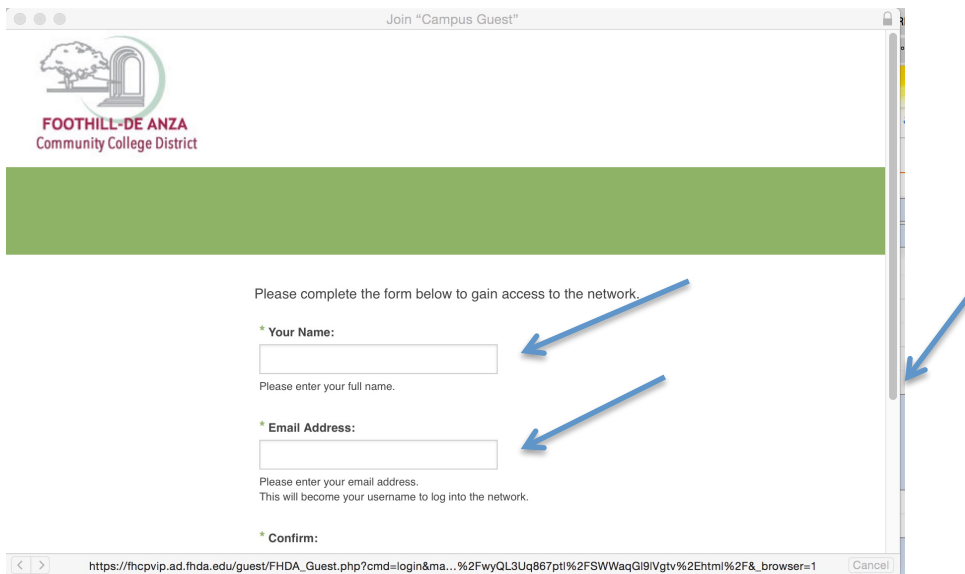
Join "Campus Guest"

FOOTHILL-DE ANZA
Community College District

Please complete the form below to gain access to the network.

* Your Name:

Please enter your full name.

* Email Address:

Please enter your email address.
This will become your username to log into the network.

* Confirm:

https://fhcpvip.ad.fhda.edu/guest/FHDA_Guest.php?cmd=login&ma...%2FwyQL3Uq867ptl%2FSWWaqGl9lVgtv%2Ehtml%2F&_browser=1

Cancel